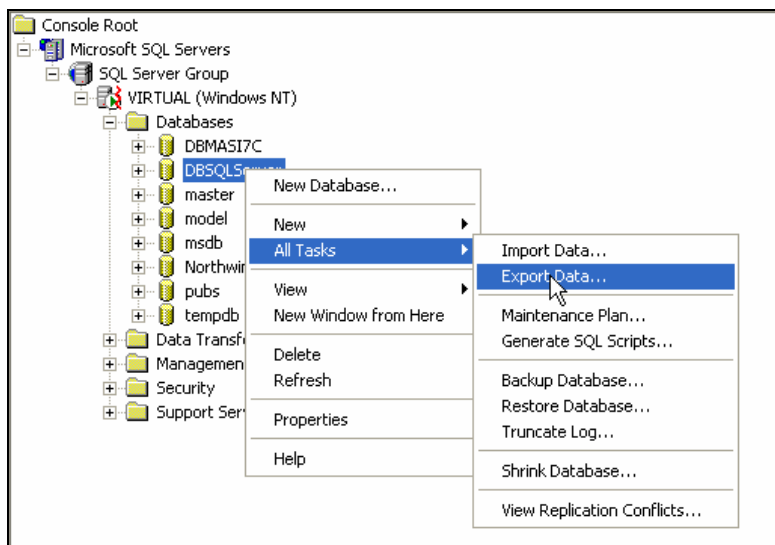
Console Root
Microsoft SQL Servers
SQL Server Group
VIRTUAL (Windows NT)
Databases
DBMASI7C
DBSQLS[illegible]
master
model
msdb
Northwi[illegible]
pubs
tempdb
Data Transf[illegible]
Managemen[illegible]
Security
Support Serv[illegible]

New Database...
New
All Tasks
View
New Window from Here
Delete
Refresh
Properties
Help

Import Data...
Export Data...
Maintenance Plan...
Generate SQL Scripts...
Backup Database...
Restore Database...
Truncate Log...
Shrink Database...
View Replication Conflicts...